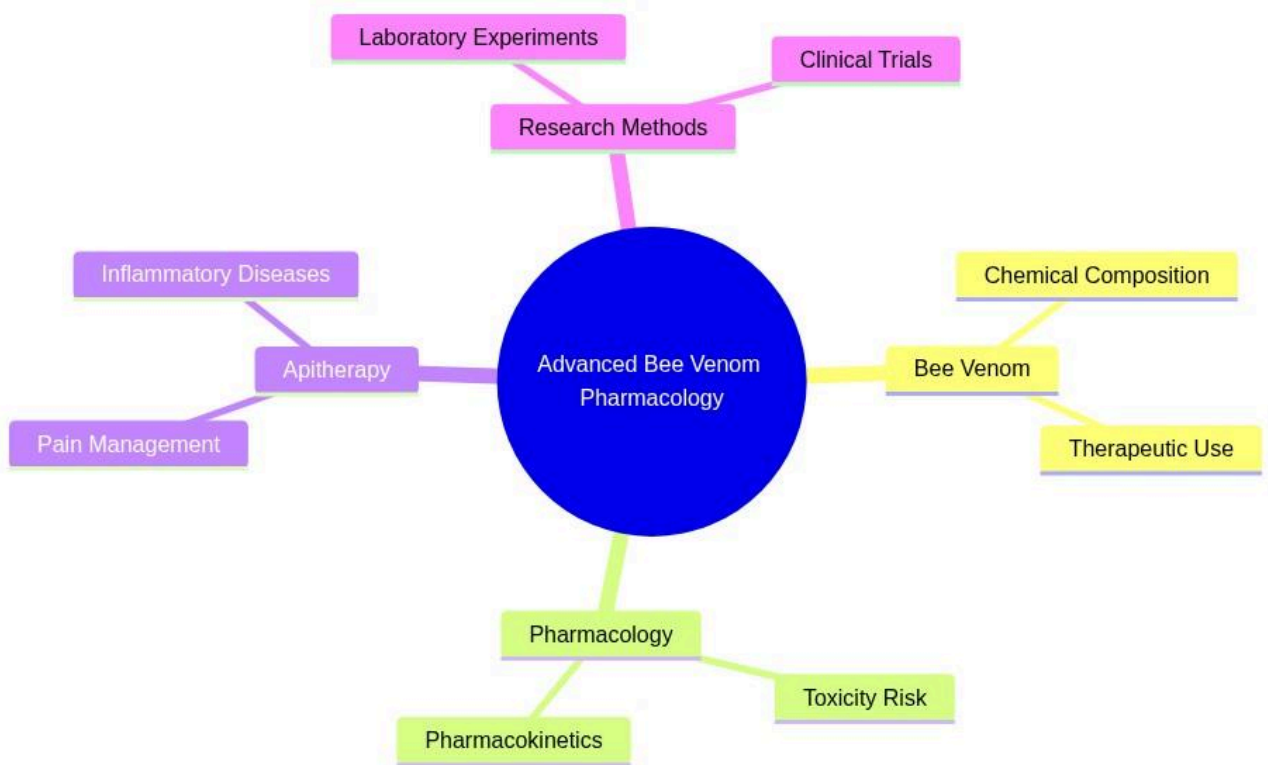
Laboratory Experiments

Clinical Trials

Research Methods

Inflammatory Diseases

Apitherapy

Pain Management

Advanced Bee Venom Pharmacology

Chemical Composition

Bee Venom

Therapeutic Use

Pharmacology

Toxicity Risk

Pharmacokinetics